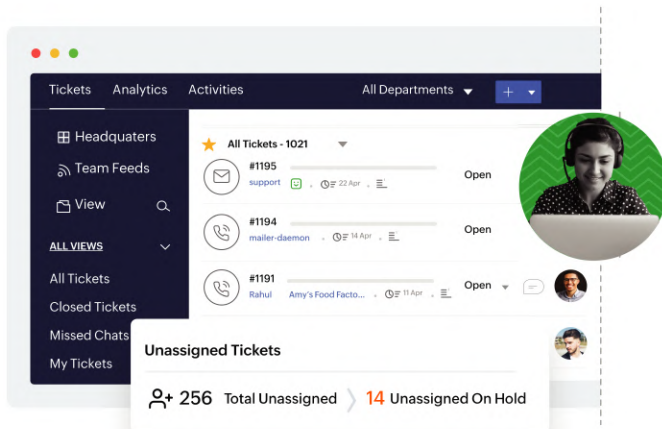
Tickets Analytics Activities All Departments +

Headquaters
Team Feeds
View

ALL VIEWS
All Tickets
Closed Tickets
Missed Chats
My Tickets

All Tickets - 1021

#1195
support 22 Apr
Open

#1194
mailer-daemon 14 Apr
Open

#1191
Rahul Amy's Food Facto... 15 Apr
Open

Unassigned Tickets
256 Total Unassigned 14 Unassigned On Hold